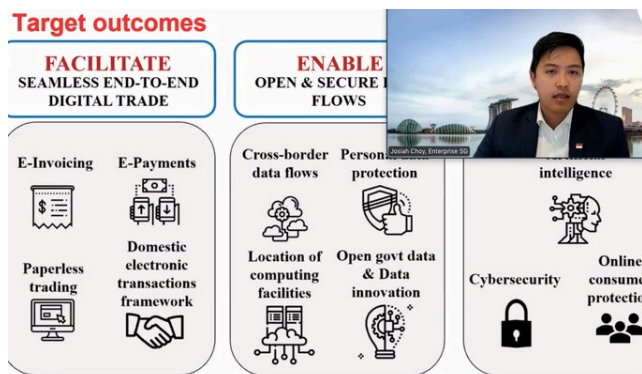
Target outcomes

FACILITATE
SEAMLESS END-TO-END DIGITAL TRADE

E-Invoicing

E-Payments

Paperless trading

Domestic electronic transactions framework

ENABLE
OPEN & SECURE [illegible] FLOWS

Cross-border data flows

Person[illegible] protection

Location of computing facilities

Open govt data & Data innovation

Josiah Choy, Enterprise SG

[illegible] intelligence

Cybersecurity

Online consum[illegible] protectio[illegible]